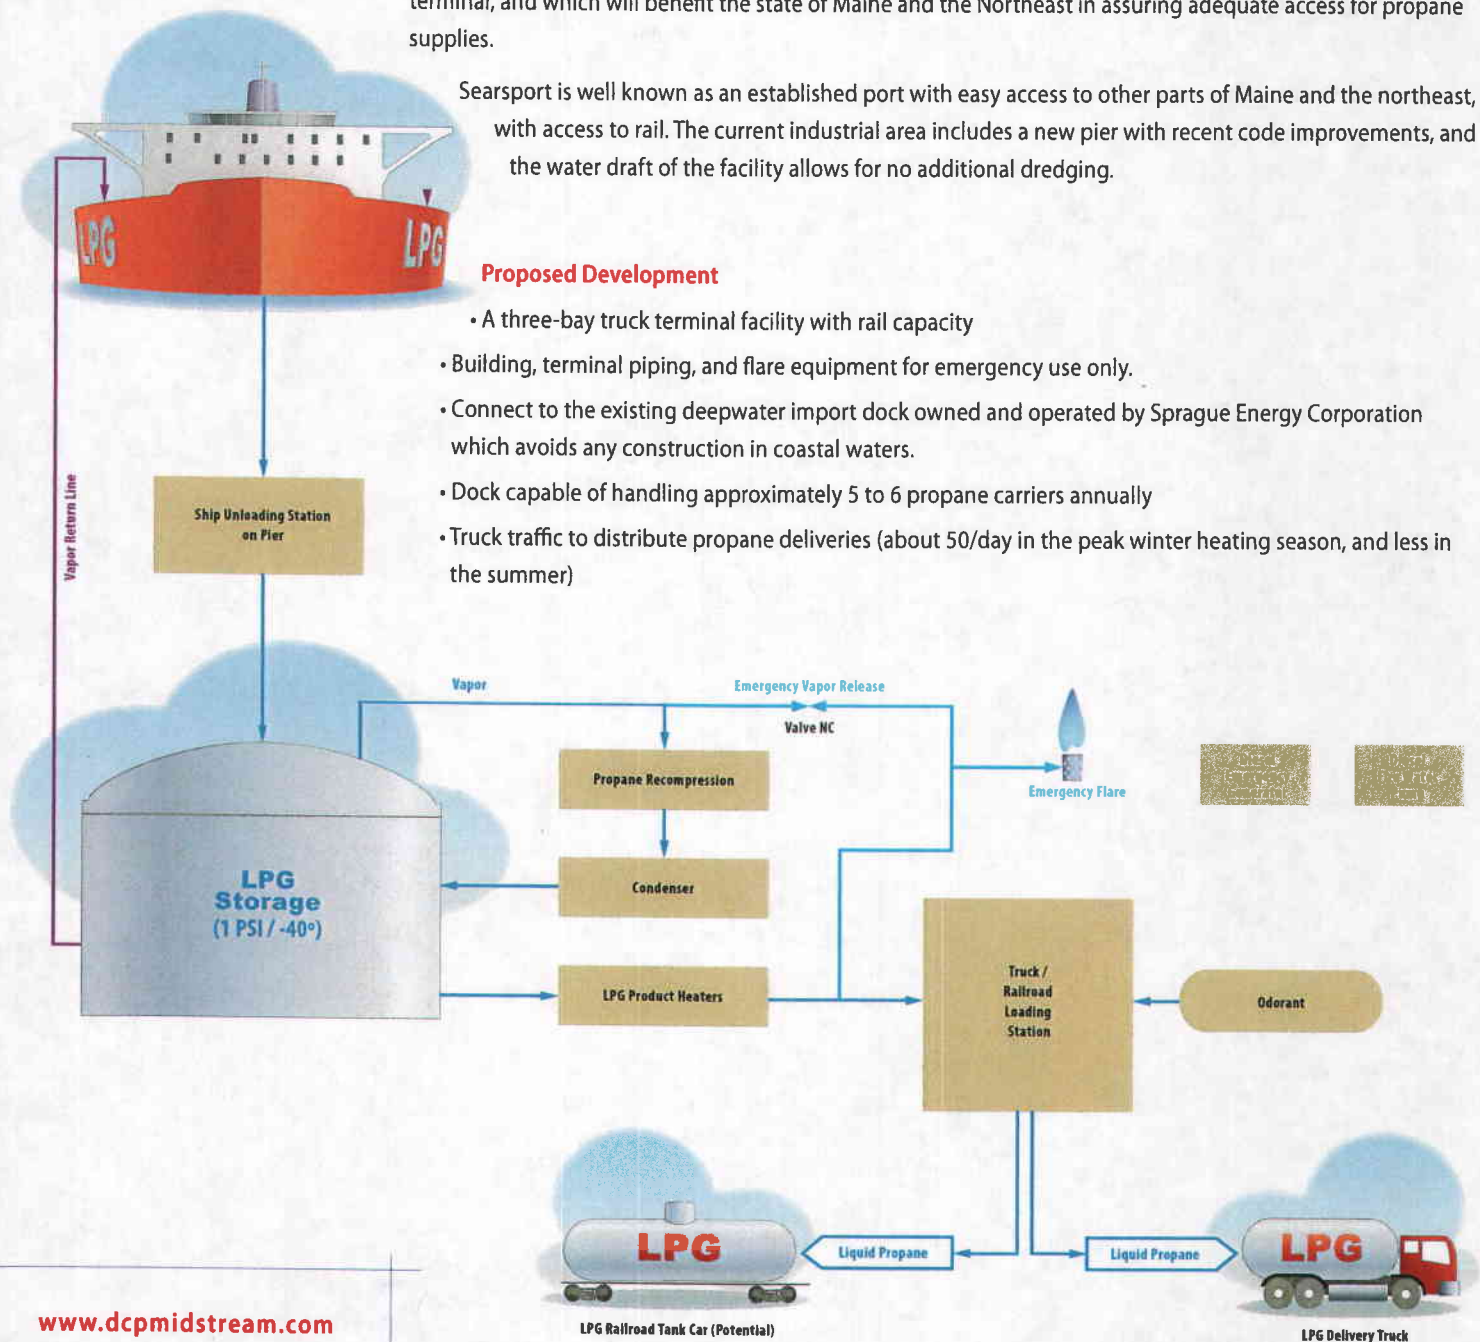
terminal, and which will benefit the state of Maine and the Northeast in assuring adequate access for propane supplies.

Searsport is well known as an established port with easy access to other parts of Maine and the northeast, with access to rail. The current industrial area includes a new pier with recent code improvements, and the water draft of the facility allows for no additional dredging.

Proposed Development

• A three-bay truck terminal facility with rail capacity

• Building, terminal piping, and flare equipment for emergency use only.

• Connect to the existing deepwater import dock owned and operated by Sprague Energy Corporation which avoids any construction in coastal waters.

• Dock capable of handling approximately 5 to 6 propane carriers annually

• Truck traffic to distribute propane deliveries (about 50/day in the peak winter heating season, and less in the summer)

LPG

LPG

Vapor Return Line

Ship Unloading Station on Pier

Vapor

Emergency Vapor Release

Valve NC

Propane Recompression

Emergency Flare

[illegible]

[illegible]

LPG Storage (1 PSI / -40°)

Condenser

LPG Product Heaters

Truck / Railroad Loading Station

Odorant

LPG

Liquid Propane

Liquid Propane

LPG

www.dcpmidstream.com

LPG Railroad Tank Car (Potential)

LPG Delivery Truck